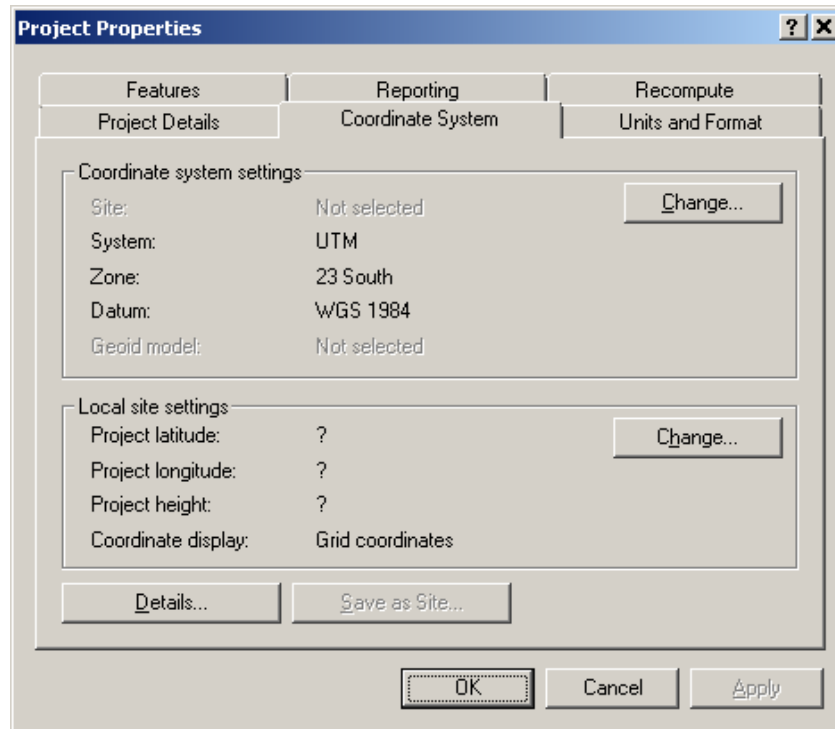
Project Properties

?
X

Features
Reporting
Recompute
Project Details
Coordinate System
Units and Format

Coordinate system settings

Site: Not selected
System: UTM
Zone: 23 South
Datum: WGS 1984
Geoid model: Not selected

Change...

Local site settings

Project latitude: ?
Project longitude: ?
Project height: ?
Coordinate display: Grid coordinates

Change...

Details...
Save as Site...

OK
Cancel
Apply